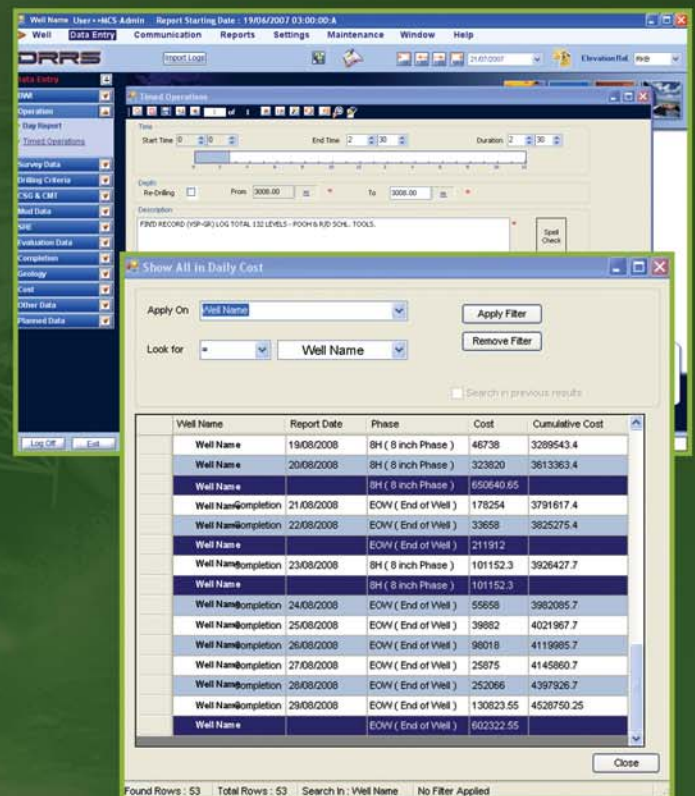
Well Name User • •NCS Admin Report Starting Date : 19/06/2007 03:00:00:A

Well Data Entry Communication Reports Settings Maintenance Window Help

DRRS

Import Logs

21/07/2007

Elevation Ref.

Data Entry

DWI

Operation

Day Report

Timed Operations

Survey Data

Drilling Criteria

CSG & CMT

Mud Data

SHE

Evaluation Data

Completion

Geology

Cost

Other Data

Planned Data

Log Off Exit

Timed Operations

Time

Start Time 0 0 End Time 2 30 Duration 2 30

Depth

Re-Drilling From 3008.00 m To 3008.00 m

Description

FIND RECORD (VSP-GR) LOG TOTAL 132 LEVELS - POOH & R/D SCHL. TOOLS.

Spell Check

Show All in Daily Cost

Apply On Well Name

Apply Filter

Look for = Well Name

Remove Filter

Search in previous results

| Well Name | Report Date | Phase | Cost | Cumulative Cost |
|---|---|---|---|---|
| Well Name | 19/08/2008 | 8H ( 8 inch Phase ) | 46738 | 3289543.4 |
| Well Name | 20/08/2008 | 8H ( 8 inch Phase ) | 323820 | 3613363.4 |
| Well Name | | 8H ( 8 inch Phase ) | 650640.65 | |
| Well NameCompletion | 21/08/2008 | EOW ( End of Well ) | 178254 | 3791617.4 |
| Well NameCompletion | 22/08/2008 | EOW ( End of Well ) | 33658 | 3825275.4 |
| Well Name | | EOW ( End of Well ) | 211912 | |
| Well NameCompletion | 23/08/2008 | 8H ( 8 inch Phase ) | 101152.3 | 3926427.7 |
| Well Name | | 8H ( 8 inch Phase ) | 101152.3 | |
| Well NameCompletion | 24/08/2008 | EOW ( End of Well ) | 55658 | 3982085.7 |
| Well NameCompletion | 25/08/2008 | EOW ( End of Well ) | 39882 | 4021967.7 |
| Well NameCompletion | 26/08/2008 | EOW ( End of Well ) | 98018 | 4119985.7 |
| Well NameCompletion | 27/08/2008 | EOW ( End of Well ) | 25875 | 4145860.7 |
| Well NameCompletion | 28/08/2008 | EOW ( End of Well ) | 252066 | 4397926.7 |
| Well NameCompletion | 29/08/2008 | EOW ( End of Well ) | 130823.55 | 4528750.25 |
| Well Name | | EOW ( End of Well ) | 602322.55 | |

Close

Found Rows : 53 Total Rows : 53 Search In : Well Name No Filter Applied